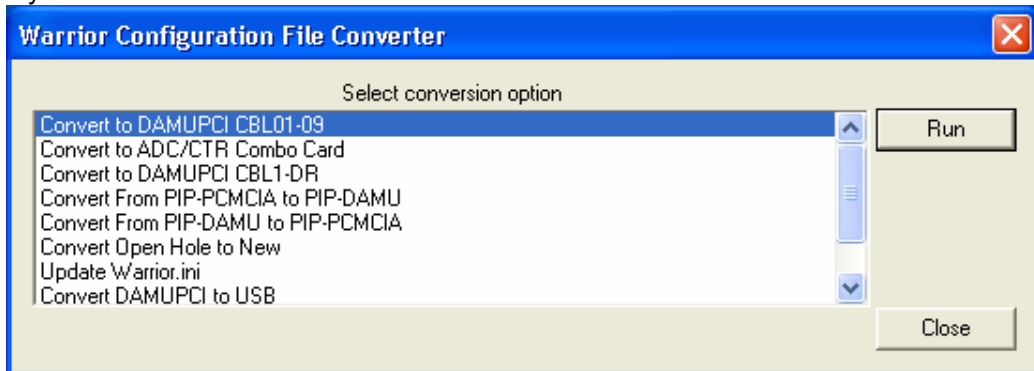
Warrior Configuration File Converter

Select conversion option

Convert to DAMUPCI CBL01-09
Convert to ADC/CTR Combo Card
Convert to DAMUPCI CBL1-DR
Convert From PIP-PCMCIA to PIP-DAMU
Convert From PIP-DAMU to PIP-PCMCIA
Convert Open Hole to New
Update Warrior.ini
Convert DAMUPCI to USB

Run

Close